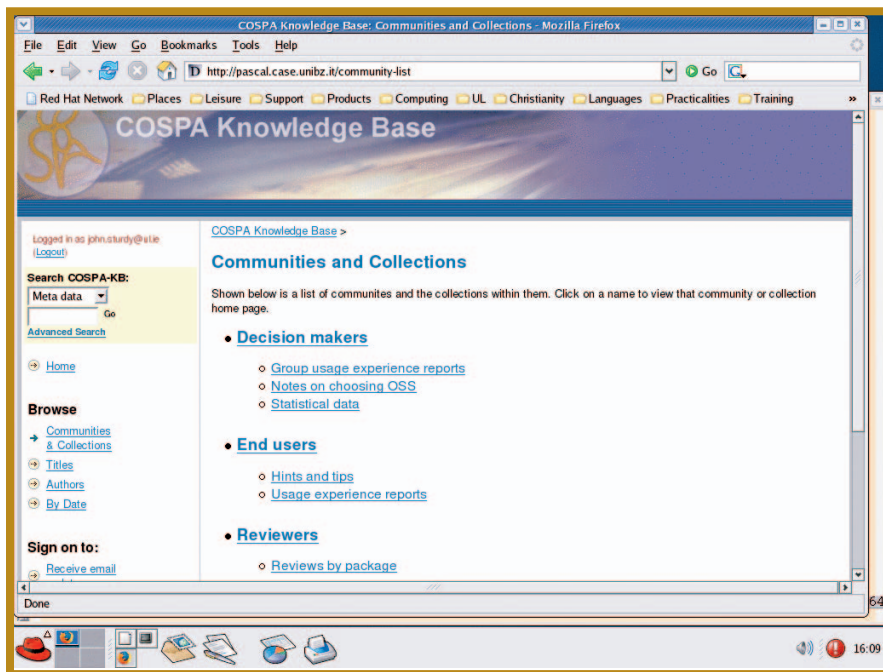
COSPA Knowledge Base: Communities and Collections - Mozilla Firefox

File Edit View Go Bookmarks Tools Help

http://pascal.case.unibz.it/community-list

Go

Red Hat Network Places Leisure Support Products Computing UL Christianity Languages Practicalities Training »

COSPA Knowledge Base

Logged in as john.sturdy@ul.ie (Logout)

Search COSPA-KB:

Meta data

Go

Advanced Search

Home

Browse

Communities & Collections

Titles

Authors

By Date

Sign on to:

Receive email

COSPA Knowledge Base >

Communities and Collections

Shown below is a list of communites and the collections within them. Click on a name to view that community or collection home page.

- Decision makers
  - Group usage experience reports
  - Notes on choosing OSS
  - Statistical data
- End users
  - Hints and tips
  - Usage experience reports
- Reviewers
  - Reviews by package

Done

64

16:09